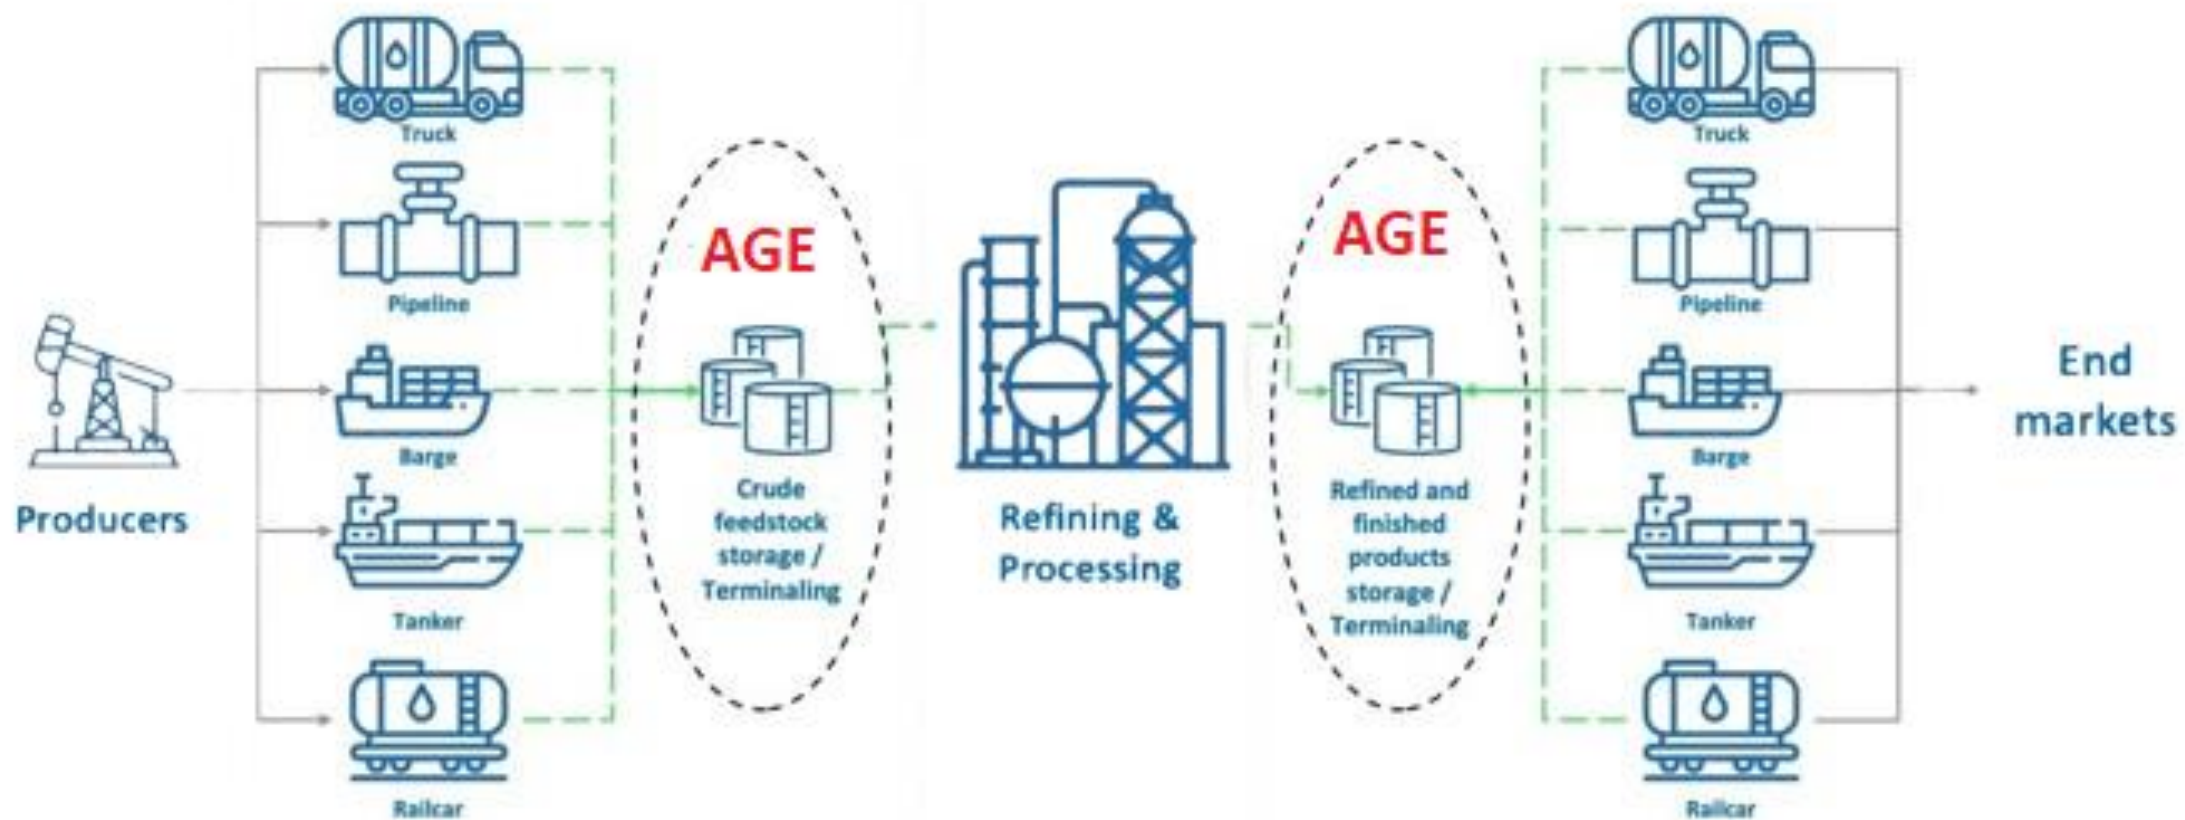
Producers

Truck

Pipeline

Barge

Tanker

Railcar

AGE

Crude feedstock storage / Terminaling

Refining & Processing

AGE

Refined and finished products storage / Terminaling

Truck

Pipeline

Barge

Tanker

Railcar

End markets